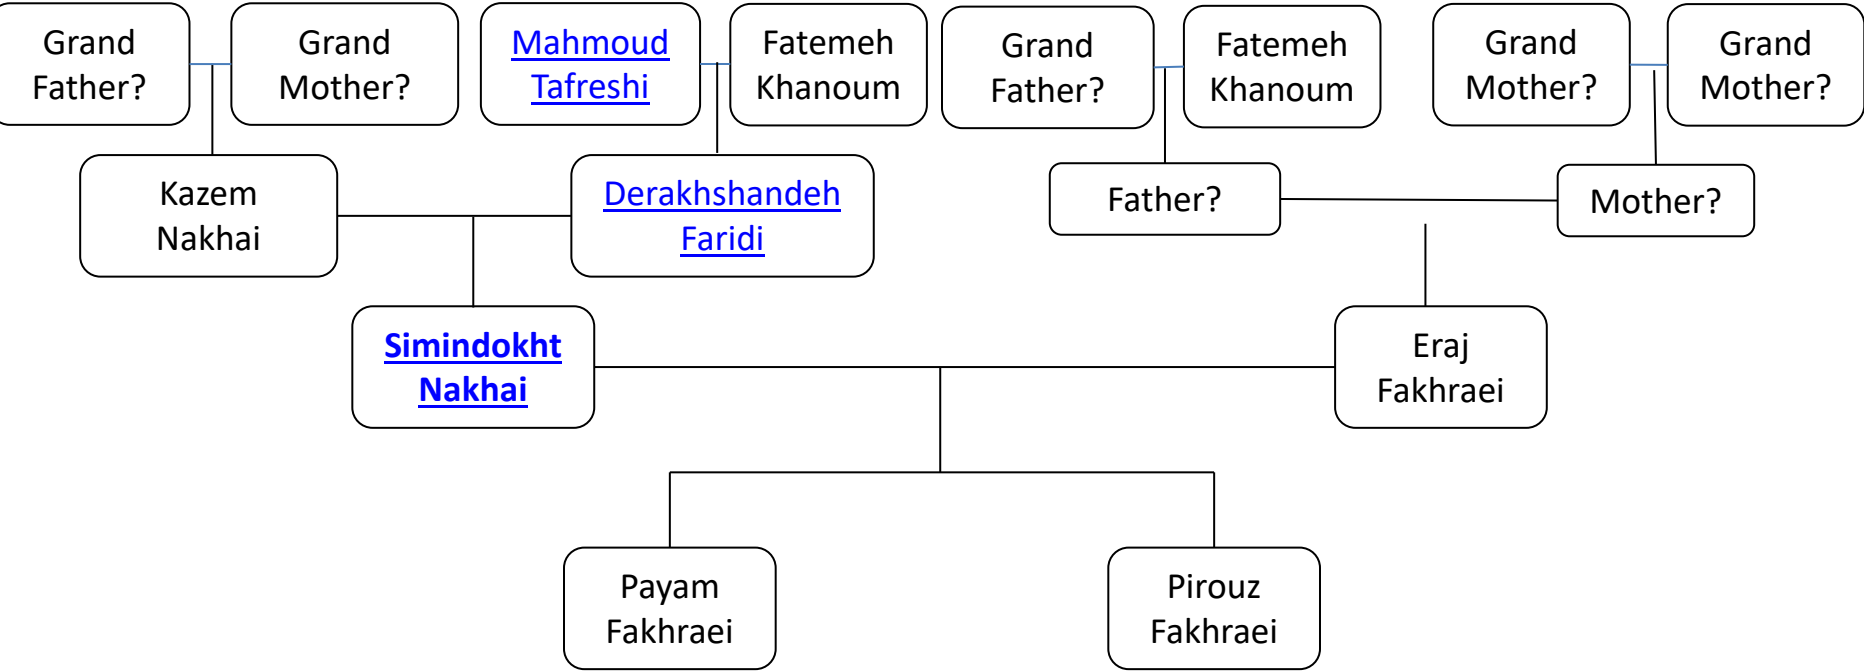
Grand Father?

Grand Mother?

Mahmoud Tafreshi

Fatemeh Khanoum

Grand Father?

Fatemeh Khanoum

Grand Mother?

Grand Mother?

Kazem Nakhai

Derakhshandeh Faridi

Father?

Mother?

Simindokht Nakhai

Eraj Fakhraei

Payam Fakhraei

Pirouz Fakhraei